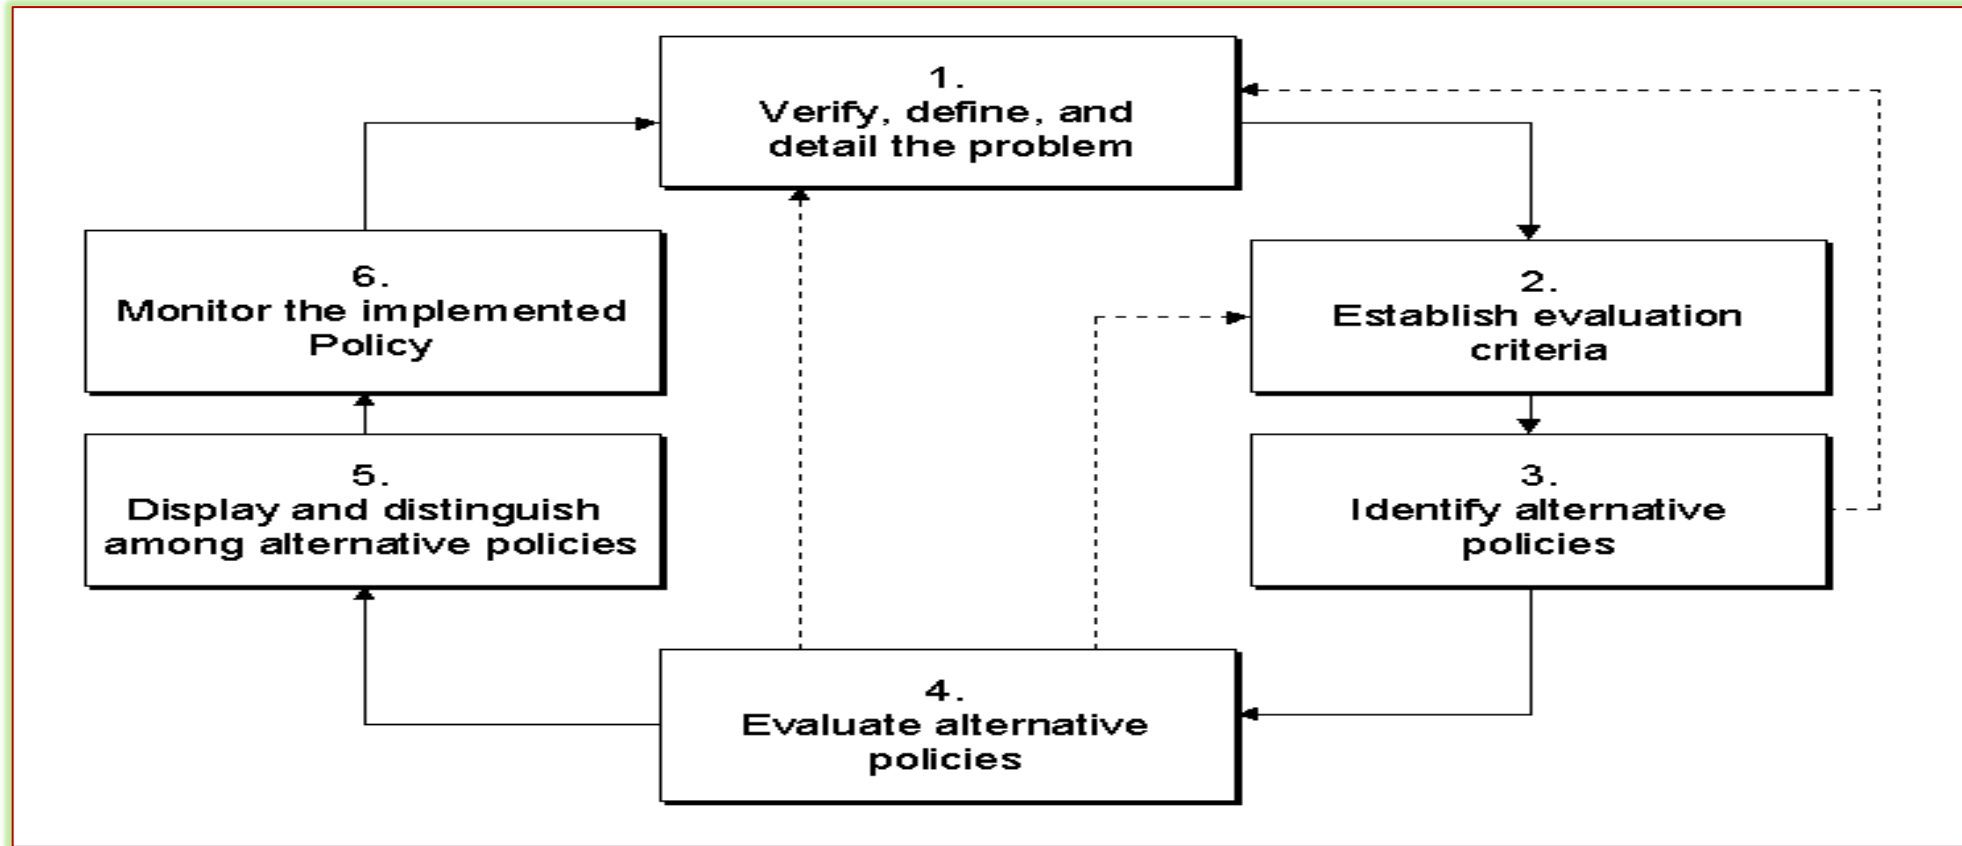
1.
Verify, define, and detail the problem

2.
Establish evaluation criteria

3.
Identify alternative policies

4.
Evaluate alternative policies

5.
Display and distinguish among alternative policies

6.
Monitor the implemented Policy